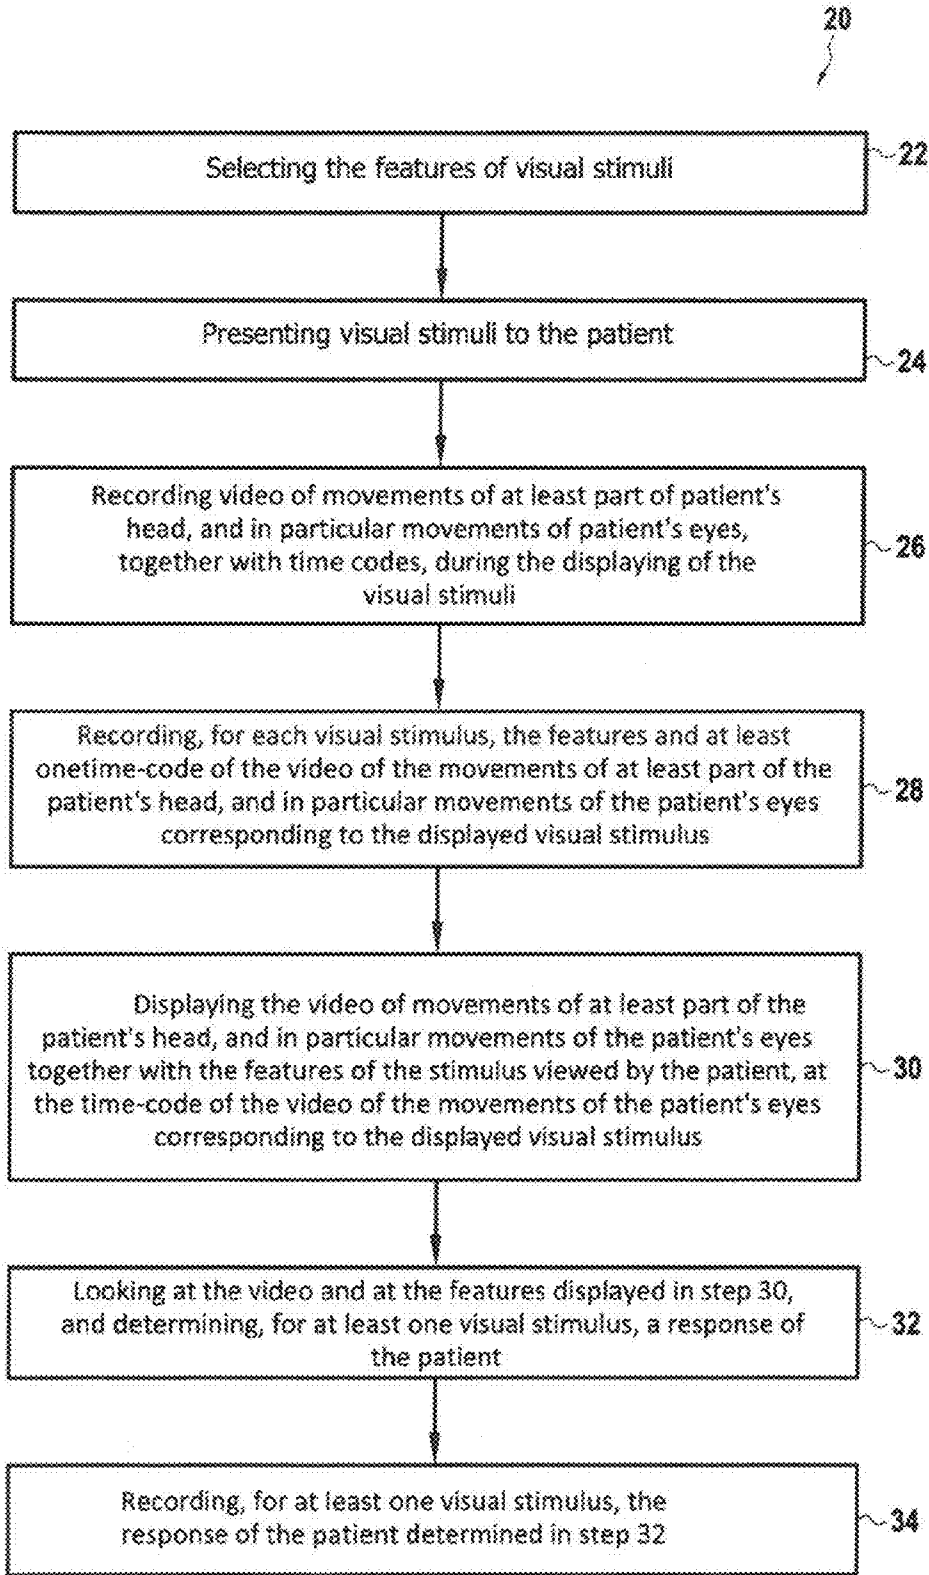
20

Selecting the features of visual stimuli

22

Presenting visual stimuli to the patient

24

Recording video of movements of at least part of patient's head, and in particular movements of patient's eyes, together with time codes, during the displaying of the visual stimuli

26

Recording, for each visual stimulus, the features and at least onetime-code of the video of the movements of at least part of the patient's head, and in particular movements of the patient's eyes corresponding to the displayed visual stimulus

28

Displaying the video of movements of at least part of the patient's head, and in particular movements of the patient's eyes together with the features of the stimulus viewed by the patient, at the time-code of the video of the movements of the patient's eyes corresponding to the displayed visual stimulus

30

Looking at the video and at the features displayed in step 30, and determining, for at least one visual stimulus, a response of the patient

32

Recording, for at least one visual stimulus, the response of the patient determined in step 32

34